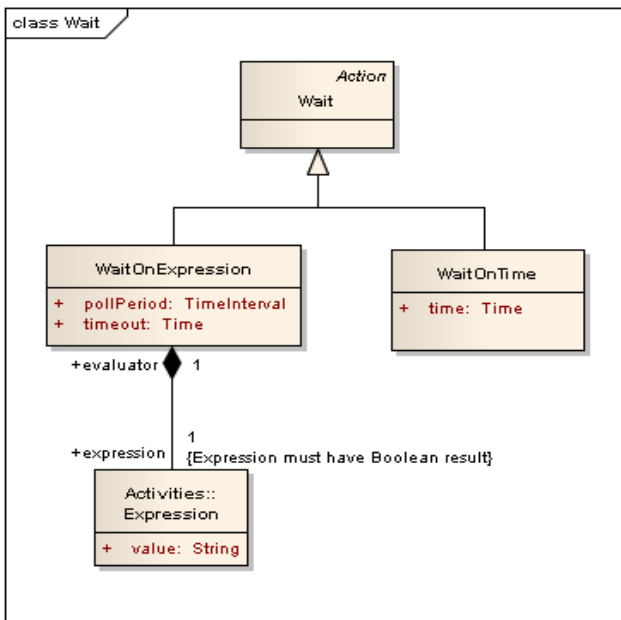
class Wait

Action
Wait

WaitOnExpression

+ pollPeriod: TimeInterval
+ timeout: Time

WaitOnTime

+ time: Time

+evaluator 1

+expression 1
{Expression must have Boolean result}

Activities::
Expression

+ value: String